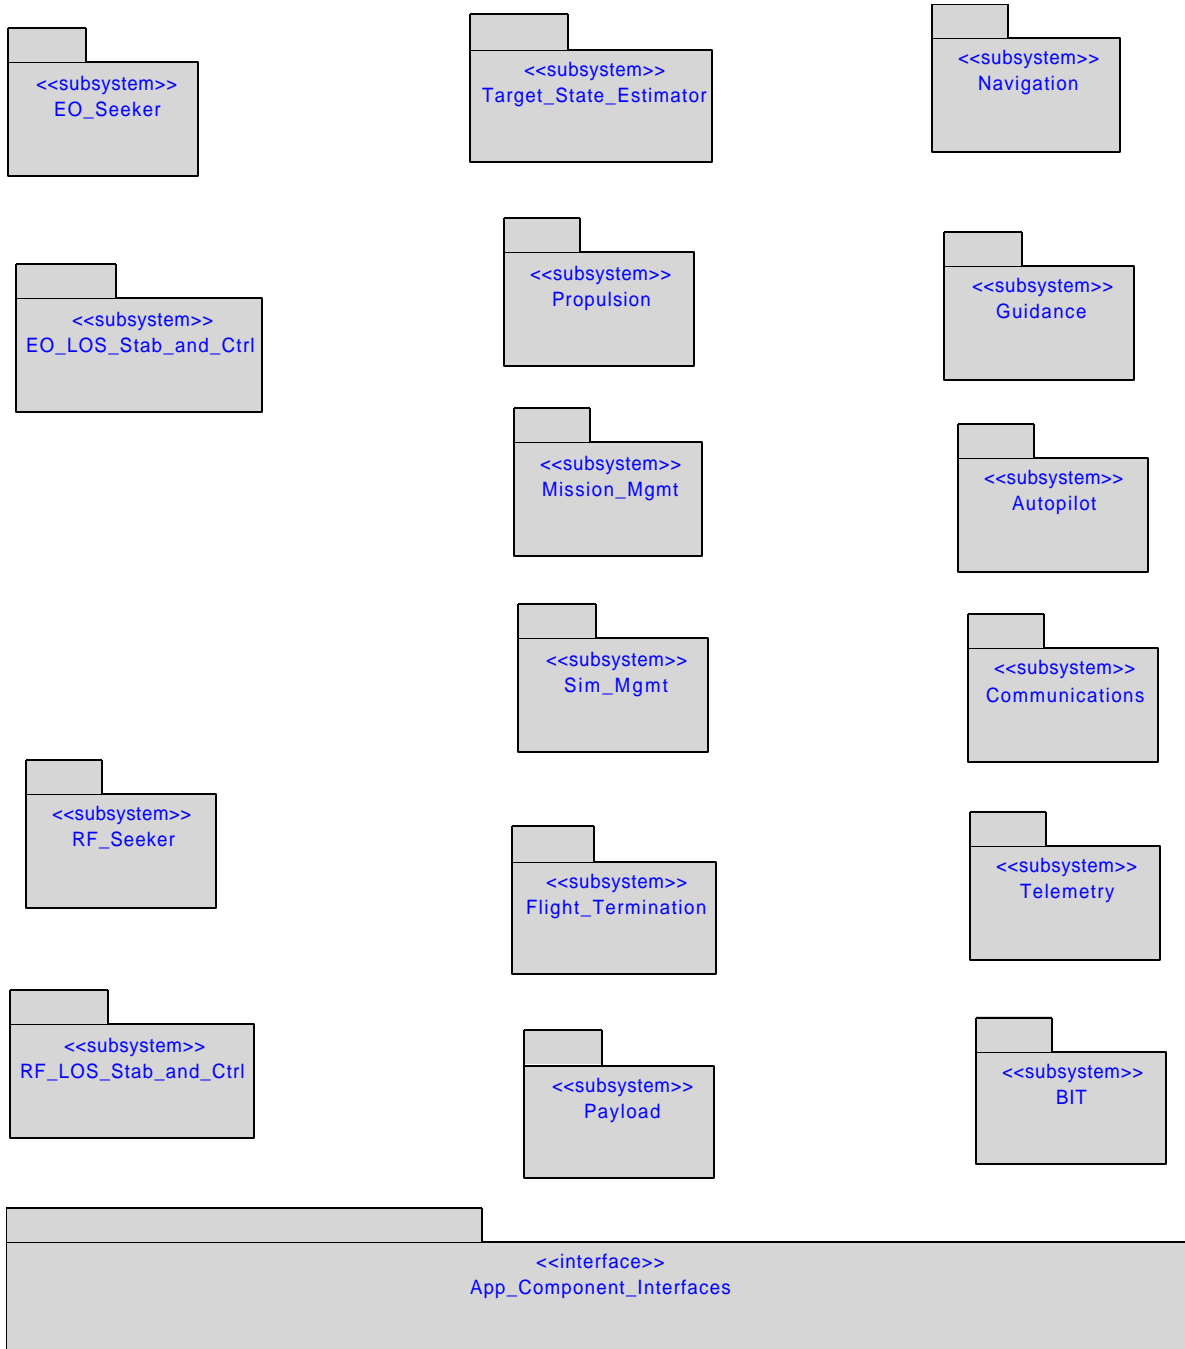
<<subsystem>>
EO_Seeker

<<subsystem>>
Target_State_Estimator

<<subsystem>>
Navigation

<<subsystem>>
EO_LOS_Stab_and_Ctrl

<<subsystem>>
Propulsion

<<subsystem>>
Guidance

<<subsystem>>
Mission_Mgmt

<<subsystem>>
Autopilot

<<subsystem>>
Sim_Mgmt

<<subsystem>>
Communications

<<subsystem>>
RF_Seeker

<<subsystem>>
Flight_Termination

<<subsystem>>
Telemetry

<<subsystem>>
RF_LOS_Stab_and_Ctrl

<<subsystem>>
Payload

<<subsystem>>
BIT

<<interface>>
App_Component_Interfaces